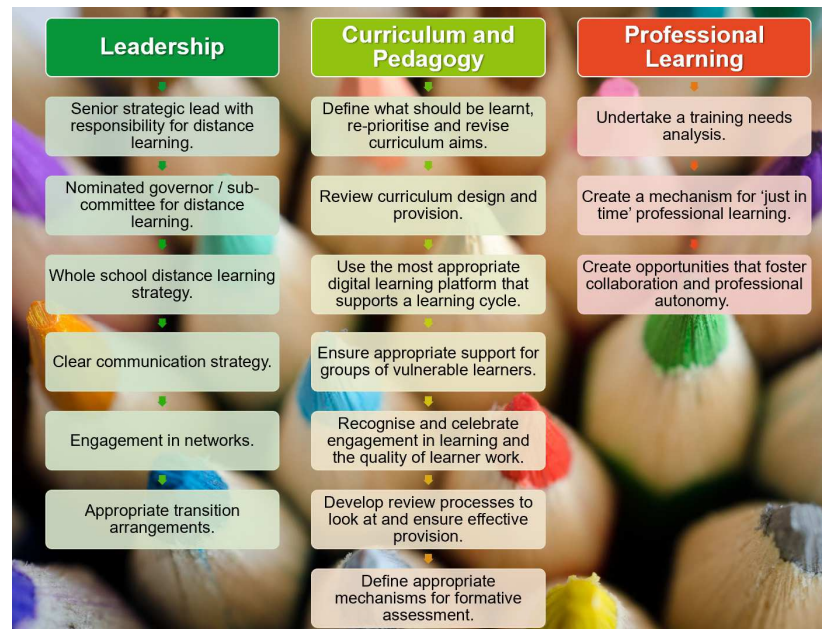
Leadership

Senior strategic lead with responsibility for distance learning.

Nominated governor / sub-committee for distance learning.

Whole school distance learning strategy.

Clear communication strategy.

Engagement in networks.

Appropriate transition arrangements.

Curriculum and Pedagogy

Define what should be learnt, re-prioritise and revise curriculum aims.

Review curriculum design and provision.

Use the most appropriate digital learning platform that supports a learning cycle.

Ensure appropriate support for groups of vulnerable learners.

Recognise and celebrate engagement in learning and the quality of learner work.

Develop review processes to look at and ensure effective provision.

Define appropriate mechanisms for formative assessment.

Professional Learning

Undertake a training needs analysis.

Create a mechanism for ‘just in time’ professional learning.

Create opportunities that foster collaboration and professional autonomy.